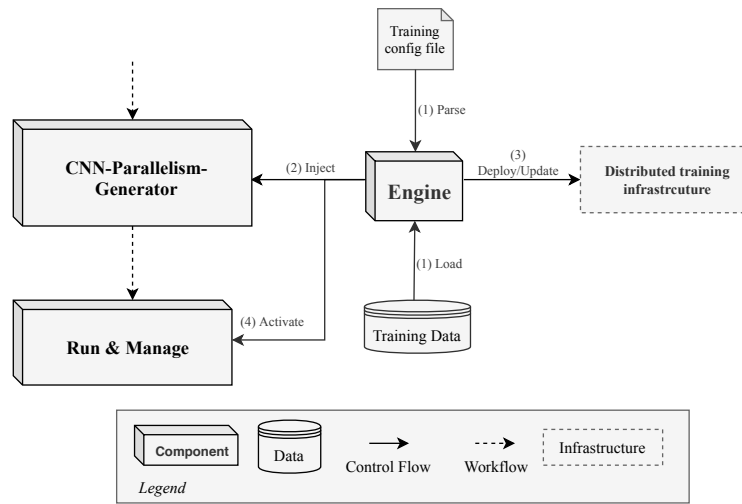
Training config file

(1) Parse

CNN-Parallelism-Generator

(2) Inject

Engine

(3) Deploy/Update

Distributed training infrastrcuture

(1) Load

(4) Activate

Run & Manage

Training Data

Component

Data

Control Flow

Workflow

Infrastructure

Legend